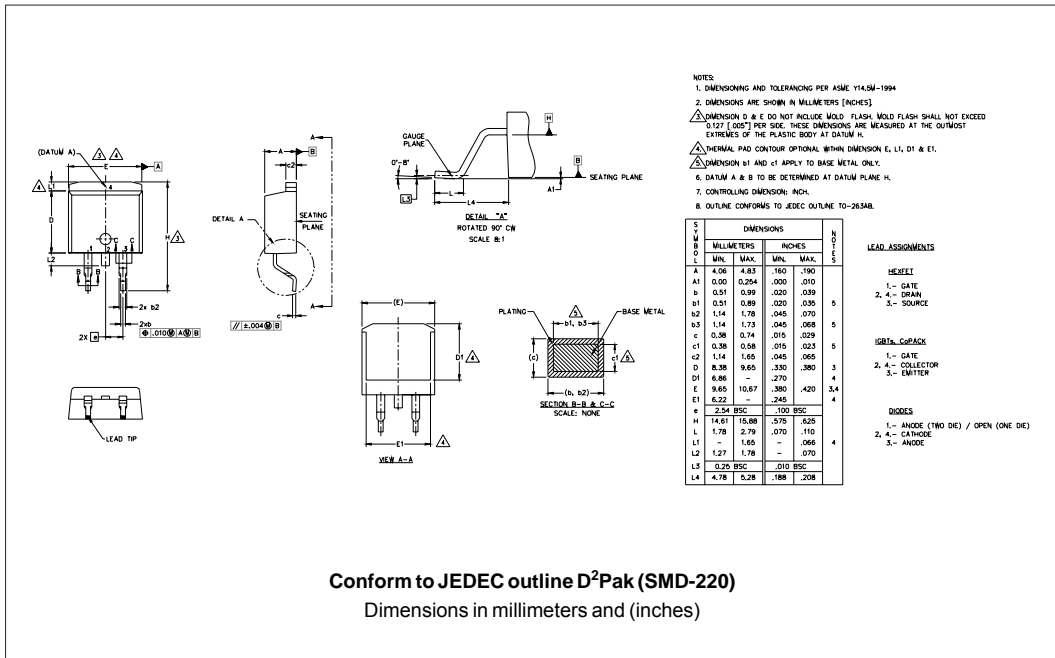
NOTES:
1. DIMENSIONING AND TOLERANCING PER ASME Y14.5M-1994
2. DIMENSIONS ARE SHOWN IN MILLIMETERS [INCHES].
3 DIMENSION D & E DO NOT INCLUDE MOLD FLASH. MOLD FLASH SHALL NOT EXCEED 0.127 [.005"] PER SIDE. THESE DIMENSIONS ARE MEASURED AT THE OUTMOST EXTREMES OF THE PLASTIC BODY AT DATUM H.
4 THERMAL PAD CONTOUR OPTIONAL WITHIN DIMENSION E, L1, D1 & E1.
5 DIMENSION b1 AND c1 APPLY TO BASE METAL ONLY.
6. DATUM A & B TO BE DETERMINED AT DATUM PLANE H.
7. CONTROLLING DIMENSION: INCH.
8. OUTLINE CONFORMS TO JEDEC OUTLINE TO-263AB.

(DATUM A) 3 4 A E 4 L1 D L2 B B C H 3 2x b2 2xb .2X e .010 A B B 1 2 3
DETAIL A A B c2 SEATING PLANE A ±.004 B
GAUGE PLANE 0°-8° L3 L L4 H B SEATING PLANE A1
DETAIL "A" ROTATED 90° CW SCALE 8:1
(E) D1 4 E1 4 VIEW A-A
PLATING 5 b1, b3 BASE METAL (c) c1 5 (b, b2) SECTION B-B & C-C SCALE: NONE
LEAD TIP

| SYMBOL | MILLIMETERS MIN. | MILLIMETERS MAX. | INCHES MIN. | INCHES MAX. | NOTES |
|---|---|---|---|---|---|
| A | 4.06 | 4.83 | .160 | .190 | |
| A1 | 0.00 | 0.254 | .000 | .010 | |
| b | 0.51 | 0.99 | .020 | .039 | |
| b1 | 0.51 | 0.89 | .020 | .035 | 5 |
| b2 | 1.14 | 1.78 | .045 | .070 | |
| b3 | 1.14 | 1.73 | .045 | .068 | 5 |
| c | 0.38 | 0.74 | .015 | .029 | |
| c1 | 0.38 | 0.58 | .015 | .023 | 5 |
| c2 | 1.14 | 1.65 | .045 | .065 | |
| D | 8.38 | 9.65 | .330 | .380 | 3 |
| D1 | 6.86 | - | .270 | | 4 |
| E | 9.65 | 10.67 | .380 | .420 | 3,4 |
| E1 | 6.22 | - | .245 | | 4 |
| e | 2.54 BSC | | .100 BSC | | |
| H | 14.61 | 15.88 | .575 | .625 | |
| L | 1.78 | 2.79 | .070 | .110 | |
| L1 | - | 1.65 | - | .066 | 4 |
| L2 | 1.27 | 1.78 | - | .070 | |
| L3 | 0.25 BSC | | .010 BSC | | |
| L4 | 4.78 | 5.28 | .188 | .208 | |

LEAD ASSIGNMENTS

HEXFET
1.- GATE
2, 4.- DRAIN
3.- SOURCE

IGBTs, CoPACK
1.- GATE
2, 4.- COLLECTOR
3.- EMITTER

DIODES
1.- ANODE (TWO DIE) / OPEN (ONE DIE)
2, 4.- CATHODE
3.- ANODE

Conform to JEDEC outline D$^2$Pak (SMD-220)
Dimensions in millimeters and (inches)